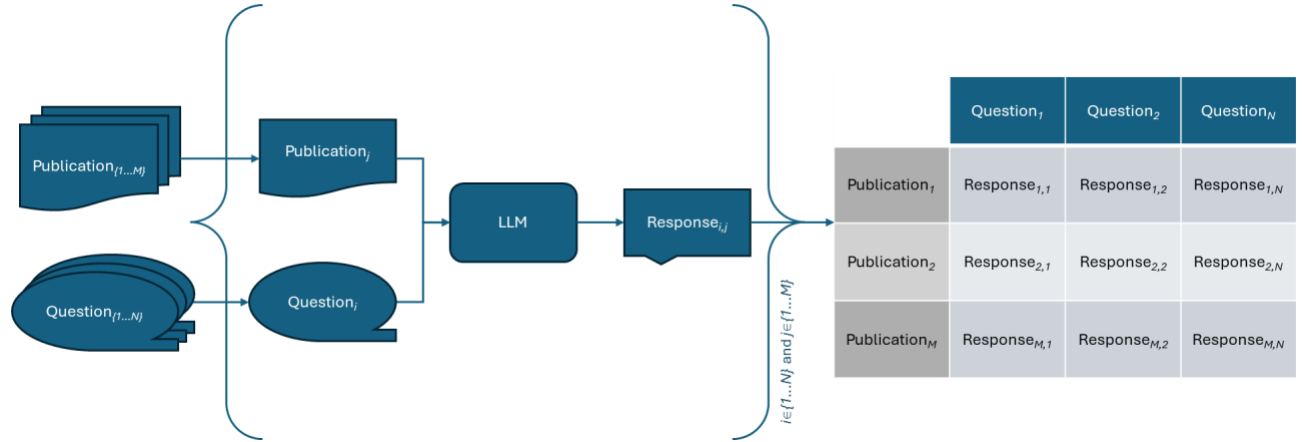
Publication$_{\{1...M\}}$

Question$_{\{1...N\}}$

Publication$_j$

Question$_i$

LLM

Response$_{i,j}$

$i \in \{1...N\}$ and $j \in \{1...M\}$

| | Question$_1$ | Question$_2$ | Question$_N$ |
|---|---|---|---|
| Publication$_1$ | Response$_{1,1}$ | Response$_{1,2}$ | Response$_{1,N}$ |
| Publication$_2$ | Response$_{2,1}$ | Response$_{2,2}$ | Response$_{2,N}$ |
| Publication$_M$ | Response$_{M,1}$ | Response$_{M,2}$ | Response$_{M,N}$ |